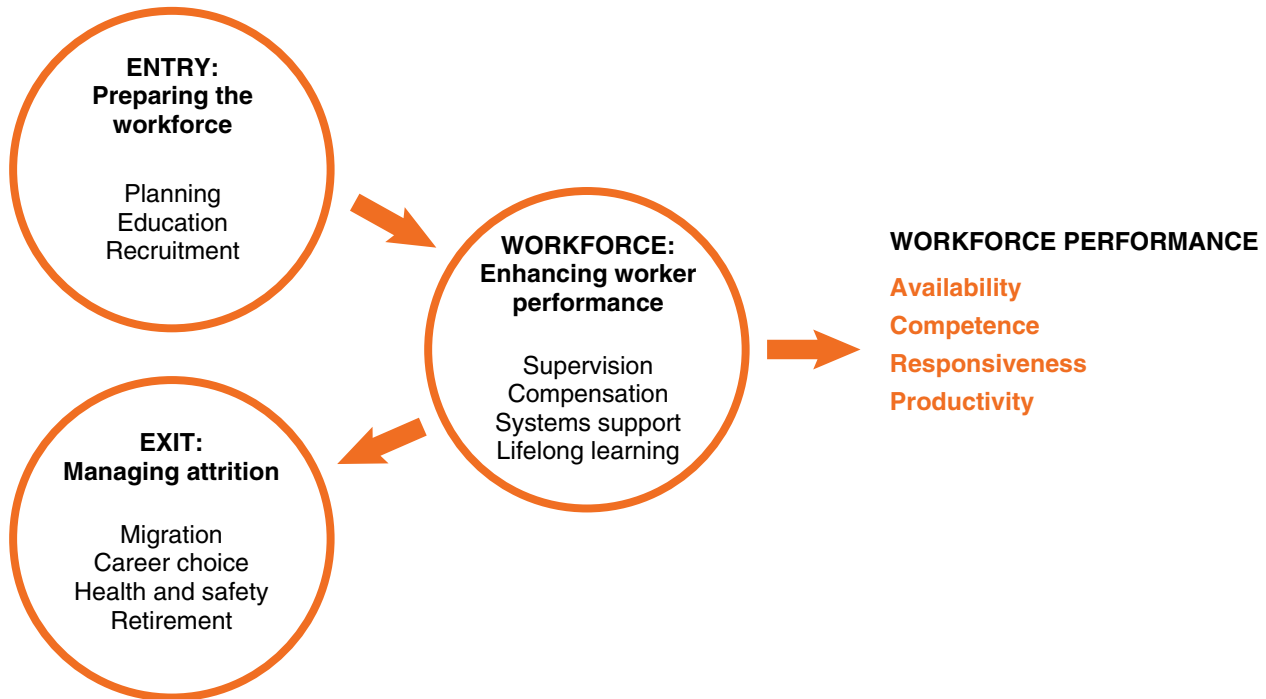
ENTRY:
Preparing the workforce

Planning
Education
Recruitment

WORKFORCE:
Enhancing worker performance

Supervision
Compensation
Systems support
Lifelong learning

WORKFORCE PERFORMANCE

Availability
Competence
Responsiveness
Productivity

EXIT:
Managing attrition

Migration
Career choice
Health and safety
Retirement